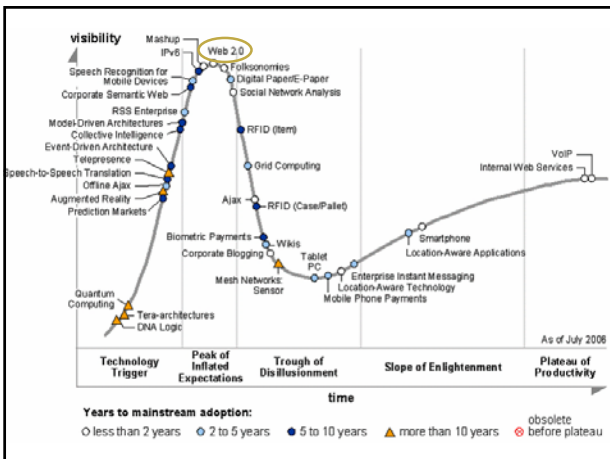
visibility

Mashup
IPv6
Web 2.0
Folksonomies
Digital Paper/E-Paper
Social Network Analysis
Speech Recognition for Mobile Devices
Corporate Semantic Web
RSS Enterprise
Model-Driven Architectures
Collective Intelligence
Event-Driven Architecture
Telepresence
Speech-to-Speech Translation
Offline Ajax
Augmented Reality
Prediction Markets
RFID (Item)
Grid Computing
Ajax
RFID (Case/Pallet)
Biometric Payments
Wikis
Corporate Blogging
Mesh Networks: Sensor
Tablet PC
Smartphone
Location-Aware Applications
Enterprise Instant Messaging
Location-Aware Technology
Mobile Phone Payments
VoIP
Internal Web Services
Quantum Computing
Tera-architectures
DNA Logic

As of July 2006

Technology Trigger
Peak of Inflated Expectations
Trough of Disillusionment
Slope of Enlightenment
Plateau of Productivity

time

Years to mainstream adoption:
less than 2 years
2 to 5 years
5 to 10 years
more than 10 years
obsolete before plateau